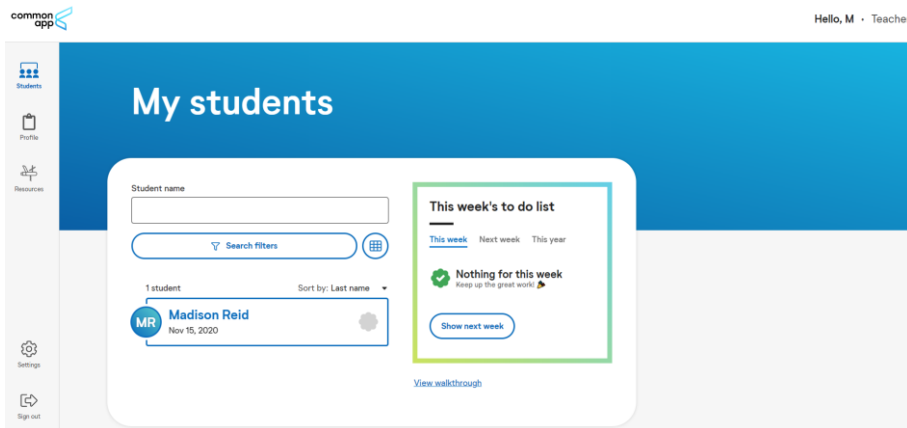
common app

Hello, M · Teache

Students

Profile

Resources

Settings

Sign out

My students

Student name

Search filters

1 student

Sort by: Last name

MR

Madison Reid

Nov 15, 2020

This week's to do list

This week Next week This year

Nothing for this week

Keep up the great work! 🎉

Show next week

View walkthrough